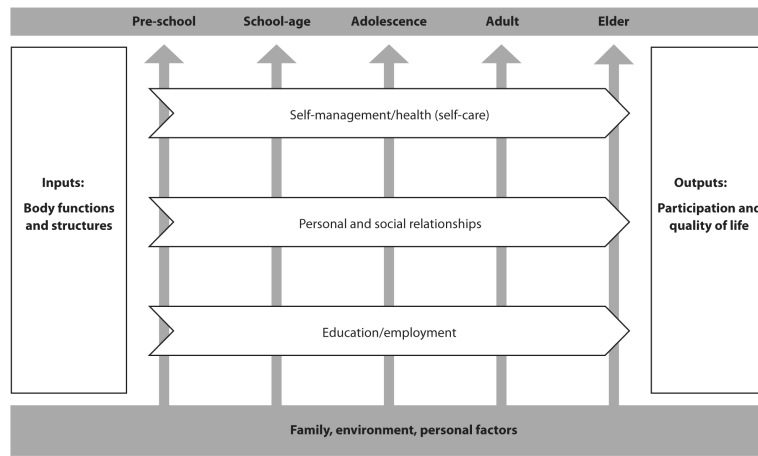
Pre-school School-age Adolescence Adult Elder

Inputs:

Body functions and structures

Self-management/health (self-care)

Personal and social relationships

Education/employment

Outputs:

Participation and quality of life

Family, environment, personal factors